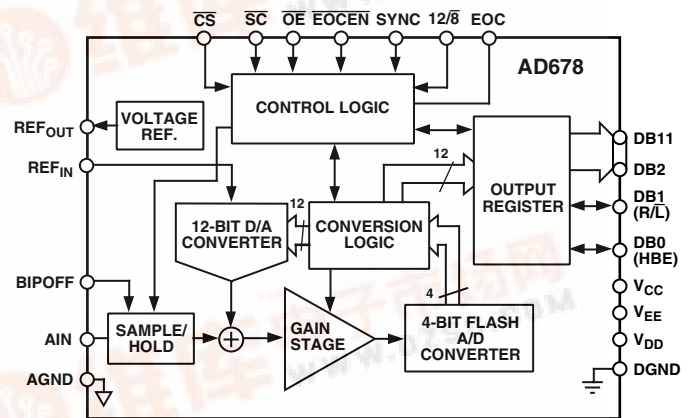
$\overline{CS}$ $\overline{SC}$ $\overline{OE}$ EOCEN SYNC 12/$\overline{8}$ EOC

AD678

CONTROL LOGIC

VOLTAGE REF.

REF$_{OUT}$

REF$_{IN}$

12

OUTPUT REGISTER

DB11

DB2

DB1 (R/$\overline{L}$)

DB0 (HBE)

12-BIT D/A CONVERTER

12

CONVERSION LOGIC

BIPOFF

AIN

AGND

SAMPLE/ HOLD

GAIN STAGE

4

4-BIT FLASH A/D CONVERTER

V$_{CC}$

V$_{EE}$

V$_{DD}$

DGND